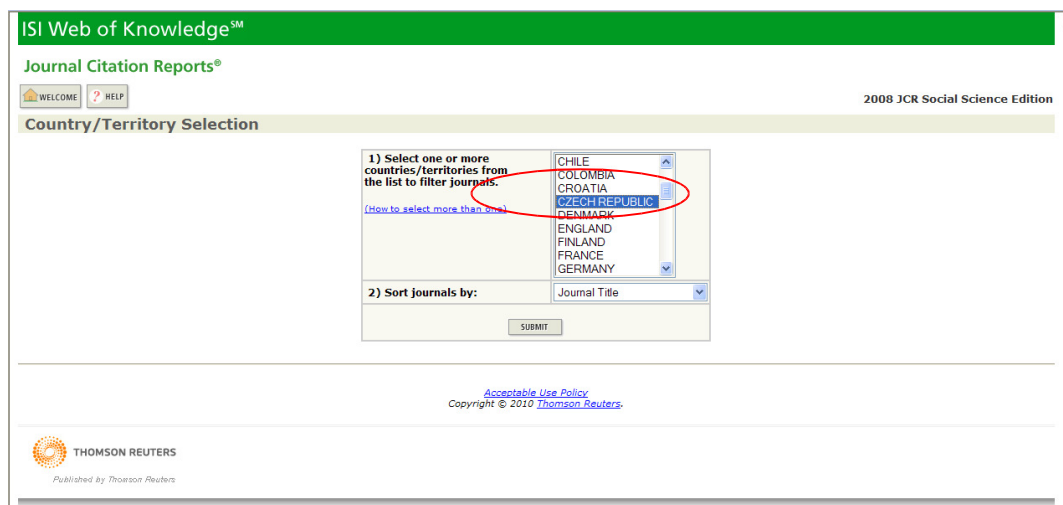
ISI Web of Knowledge℠

Journal Citation Reports®

WELCOME ? HELP

2008 JCR Social Science Edition

Country/Territory Selection

1) Select one or more countries/territories from the list to filter journals.

(How to select more than one)

CHILE
COLOMBIA
CROATIA
CZECH REPUBLIC
DENMARK
ENGLAND
FINLAND
FRANCE
GERMANY

2) Sort journals by:

Journal Title

SUBMIT

Acceptable Use Policy
Copyright © 2010 Thomson Reuters.

THOMSON REUTERS

Published by Thomson Reuters